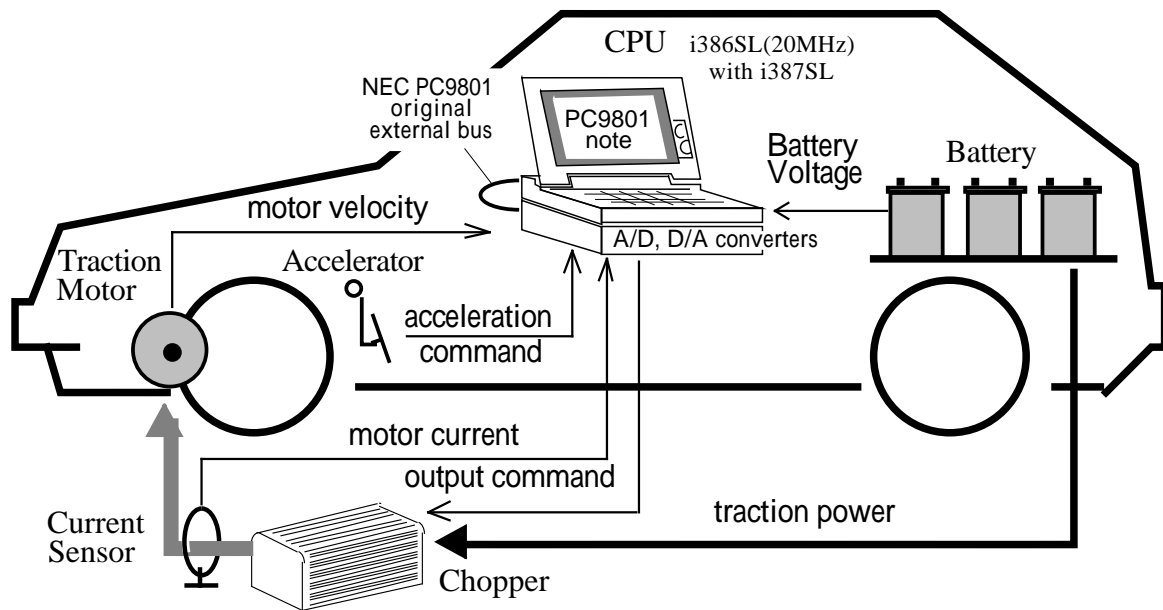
CPU i386SL(20MHz) with i387SL

NEC PC9801 original external bus

PC9801 note

Battery Voltage

Battery

motor velocity

A/D, D/A converters

Traction Motor

Accelerator

acceleration command

motor current

output command

traction power

Current Sensor

Chopper